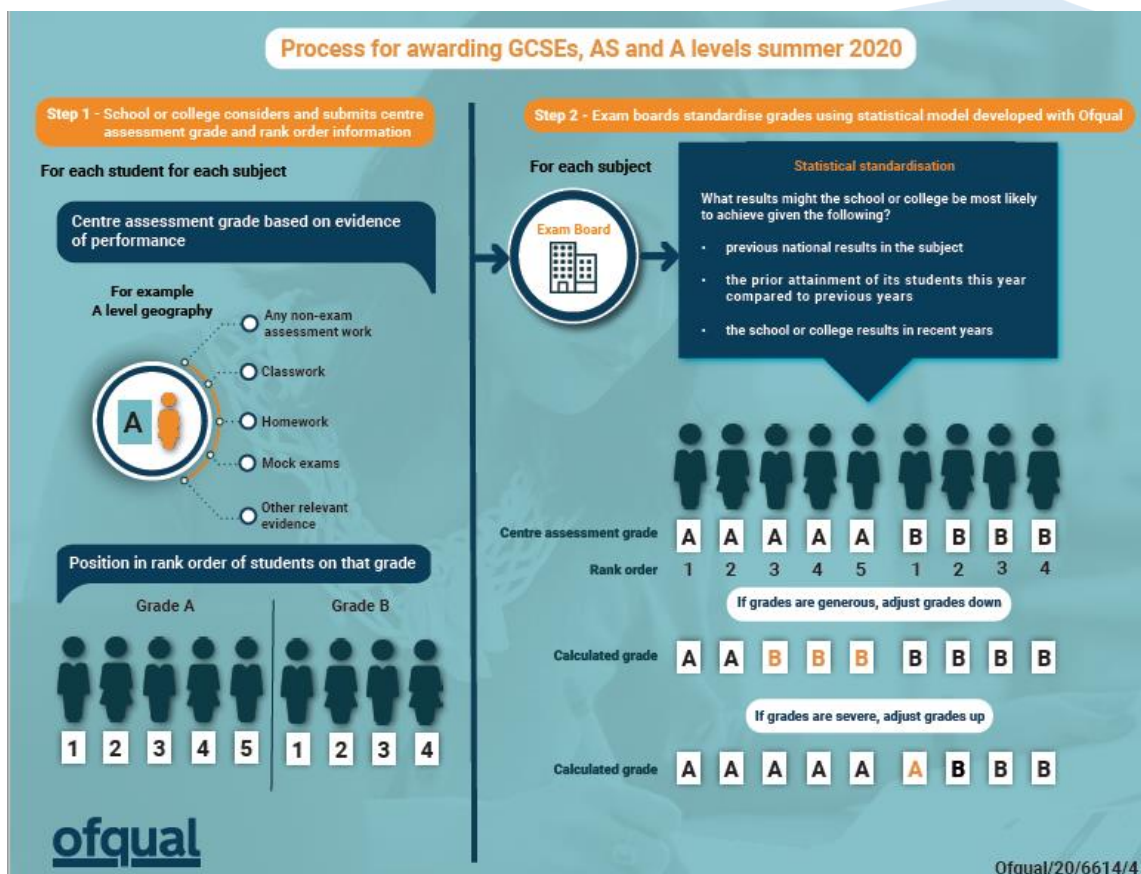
Process for awarding GCSEs, AS and A levels summer 2020

Step 1 - School or college considers and submits centre assessment grade and rank order information

For each student for each subject

Centre assessment grade based on evidence of performance

For example A level geography

Any non-exam assessment work

Classwork

Homework

Mock exams

Other relevant evidence

A

Position in rank order of students on that grade

Grade A

Grade B

1 2 3 4 5 1 2 3 4

ofqual

Step 2 - Exam boards standardise grades using statistical model developed with Ofqual

For each subject

Exam Board

Statistical standardisation

What results might the school or college be most likely to achieve given the following?

- previous national results in the subject
- the prior attainment of its students this year compared to previous years
- the school or college results in recent years

| Centre assessment grade | A | A | A | A | A | B | B | B | B |
|---|---|---|---|---|---|---|---|---|---|
| Rank order | 1 | 2 | 3 | 4 | 5 | 1 | 2 | 3 | 4 |

If grades are generous, adjust grades down

| Calculated grade | A | A | B | B | B | B | B | B | B |
|---|---|---|---|---|---|---|---|---|---|

If grades are severe, adjust grades up

| Calculated grade | A | A | A | A | A | A | B | B | B |
|---|---|---|---|---|---|---|---|---|---|

Ofqual/20/6614/4